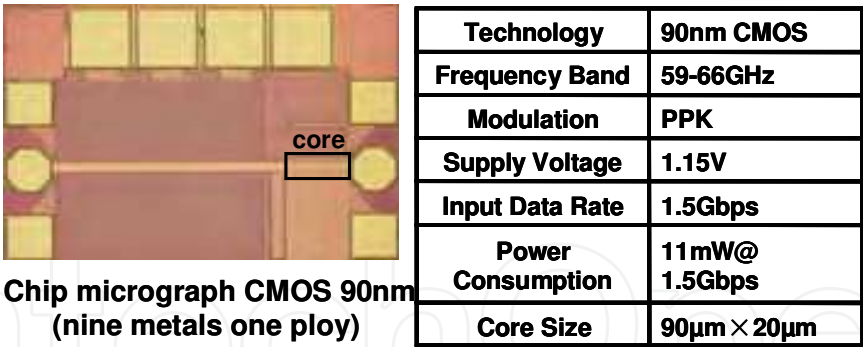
core

Chip micrograph CMOS 90nm (nine metals one ploy)

| Technology | 90nm CMOS |
|---|---|
| Frequency Band | 59-66GHz |
| Modulation | PPK |
| Supply Voltage | 1.15V |
| Input Data Rate | 1.5Gbps |
| Power Consumption | 11mW@ 1.5Gbps |
| Core Size | 90μm × 20μm |